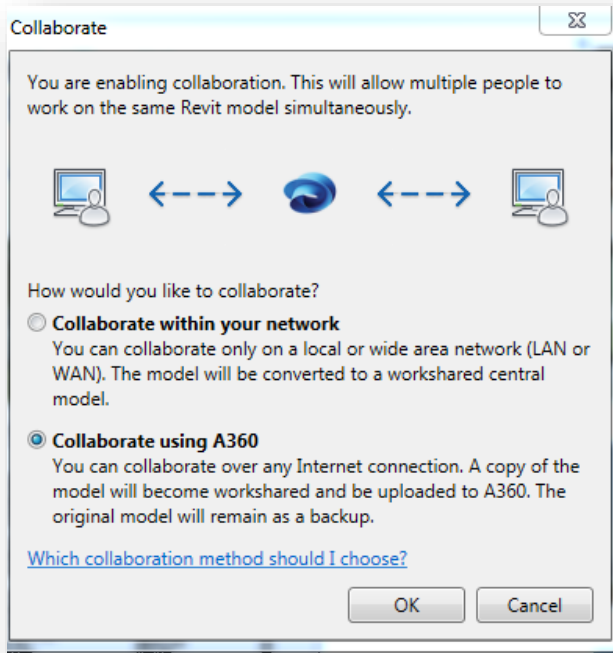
Collaborate

You are enabling collaboration. This will allow multiple people to work on the same Revit model simultaneously.

How would you like to collaborate?

Collaborate within your network
You can collaborate only on a local or wide area network (LAN or WAN). The model will be converted to a workshared central model.

Collaborate using A360
You can collaborate over any Internet connection. A copy of the model will become workshared and be uploaded to A360. The original model will remain as a backup.

Which collaboration method should I choose?

OK
Cancel